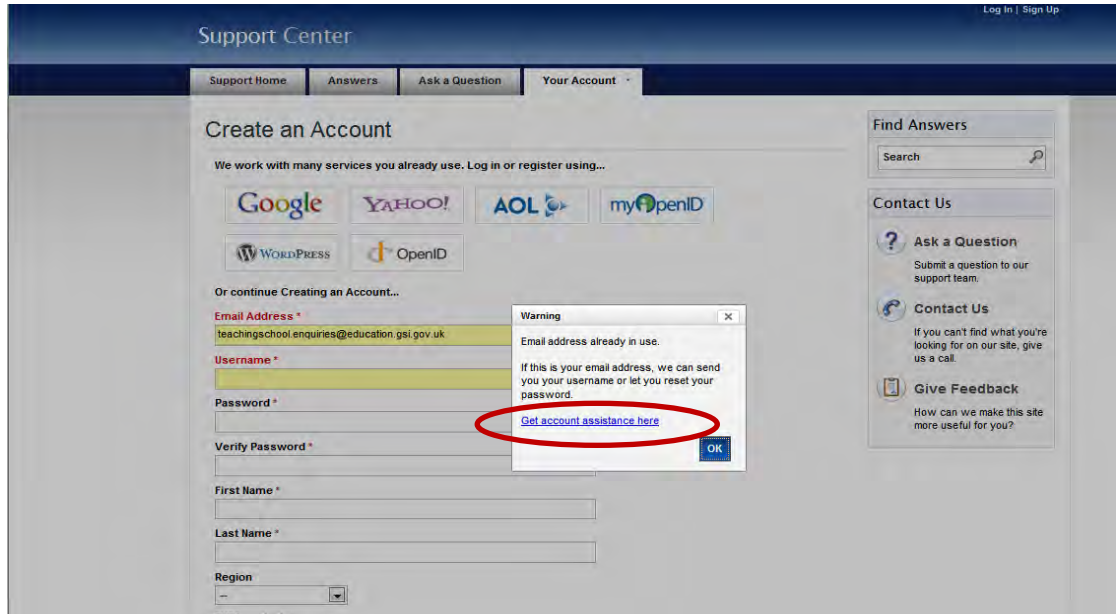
Log In | Sign Up

Support Center

Support Home | Answers | Ask a Question | Your Account

Create an Account

We work with many services you already use. Log in or register using...

Google YAHOO! AOL myOpenID

WordPress OpenID

Or continue Creating an Account...

Email Address *

teachingschool.enquiries@education.gsi.gov.uk

Username *

Password *

Verify Password *

First Name *

Last Name *

Region

--

Warning

Email address already in use.

If this is your email address, we can send you your username or let you reset your password.

Get account assistance here

OK

Find Answers

Search

Contact Us

Ask a Question

Submit a question to our support team.

Contact Us

If you can't find what you're looking for on our site, give us a call.

Give Feedback

How can we make this site more useful for you?